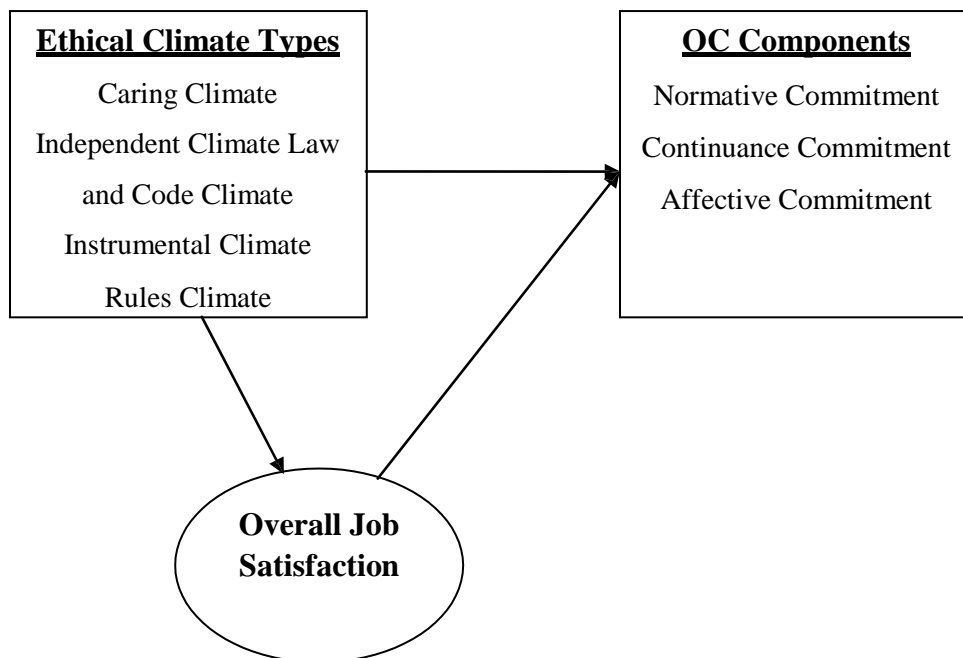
Ethical Climate Types

Caring Climate

Independent Climate Law and Code Climate

Instrumental Climate

Rules Climate

OC Components

Normative Commitment

Continuance Commitment

Affective Commitment

Overall Job Satisfaction